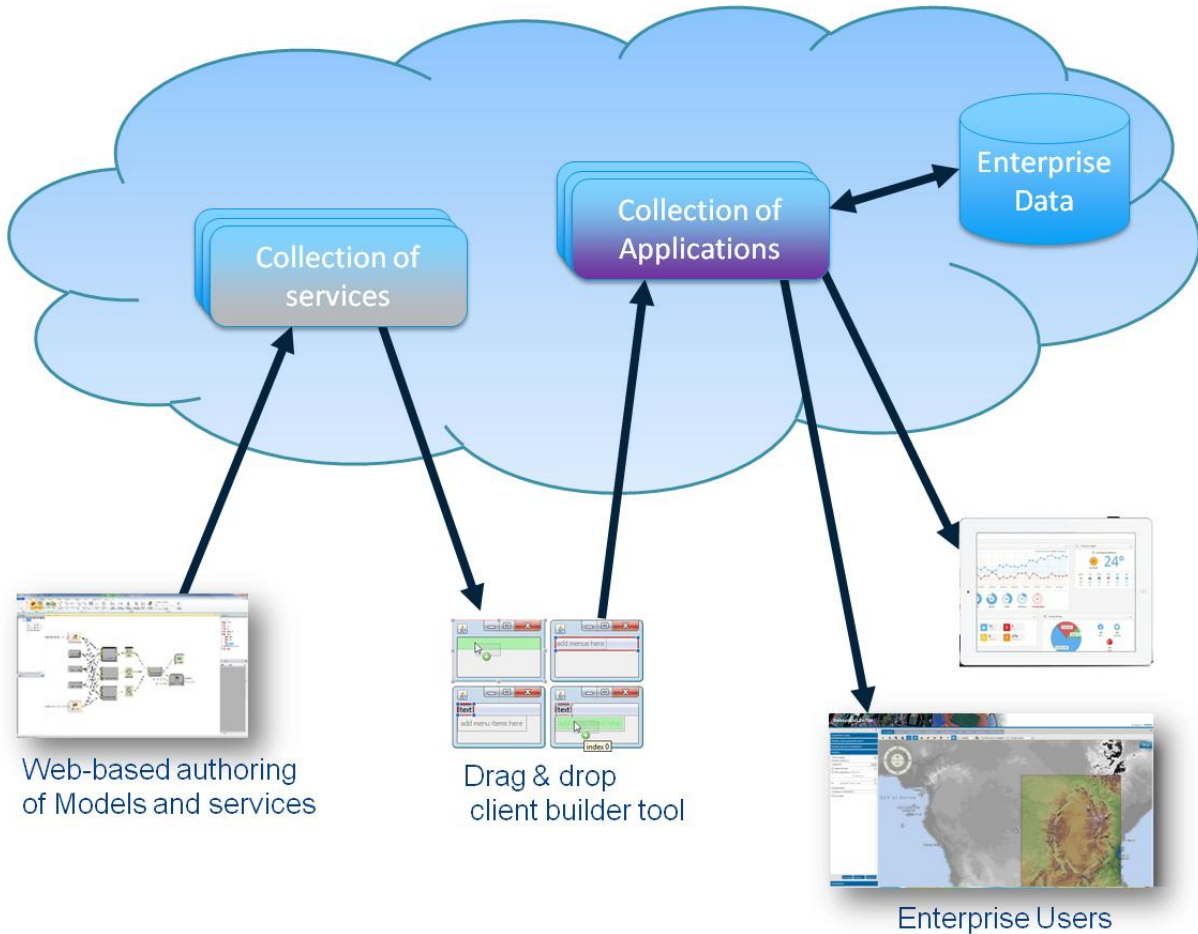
Enterprise Data

Collection of Applications

Collection of services

Web-based authoring of Models and services

add menus here

text

add menu items here

text

index 0

Drag & drop client builder tool

24°

Enterprise Users